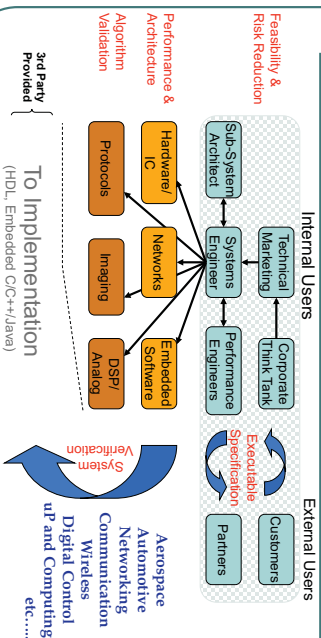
Feasibility & Risk Reduction

Performance & Architecture

Algorithm Validation

3rd Party Provided

Internal Users

Technical Marketing

Corporate Think Tank

Sub-System Architect

Systems Engineer

Performance Engineers

Hardware/ IC

Networks

Embedded Software

Protocols

Imaging

DSP/ Analog

To Implementation
(HDL, Embedded C/C++/Java)

External Users

Customers

Partners

Executable Specification

System Verification

Aerospace
Automotive
Networking
Communication
Wireless
Digital Control
uP and Computing
etc…